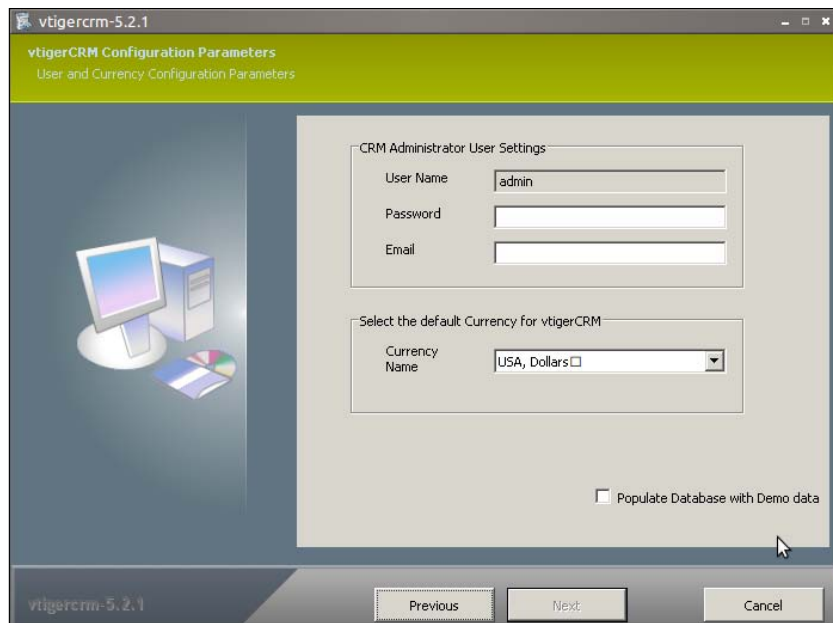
vtigercrm-5.2.1

vtigerCRM Configuration Parameters

User and Currency Configuration Parameters

CRM Administrator User Settings

User Name admin

Password

Email

Select the default Currency for vtigerCRM

Currency Name USA, Dollars□

Populate Database with Demo data

vtigercrm-5.2.1

Previous

Next

Cancel